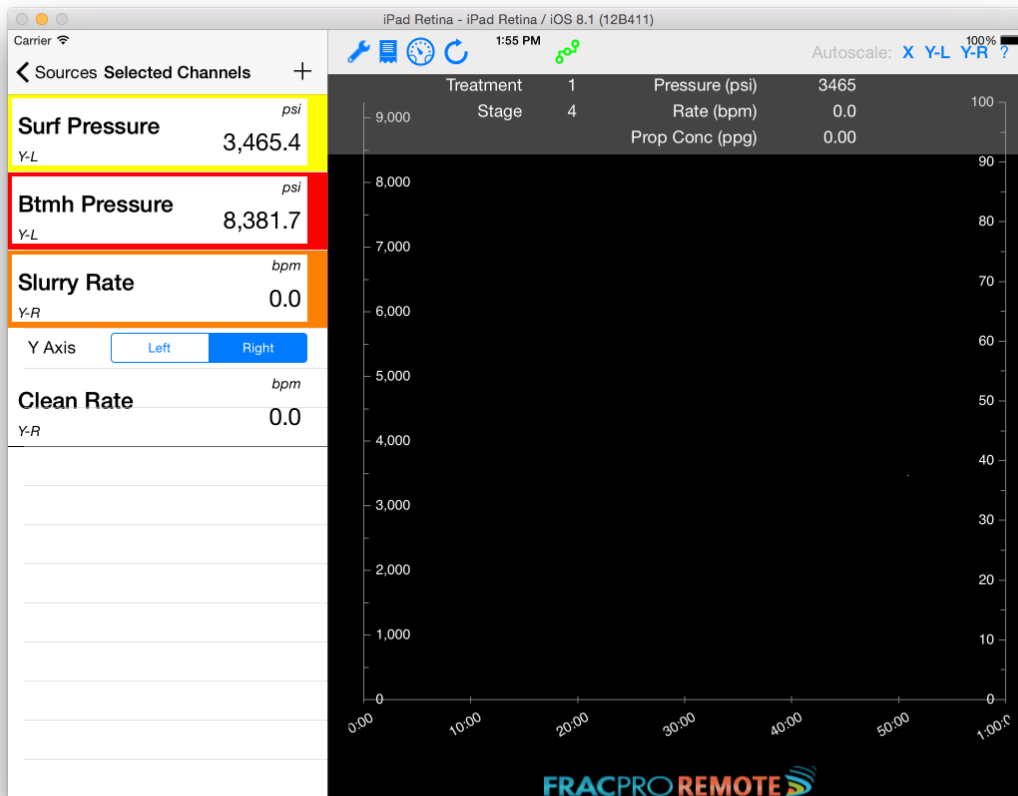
iPad Retina - iPad Retina / iOS 8.1 (12B411)

Carrier
1:55 PM
100%

Sources Selected Channels +

Surf Pressure
psi
3,465.4
Y-L

Btmh Pressure
psi
8,381.7
Y-L

Slurry Rate
bpm
0.0
Y-R

Y Axis Left Right

Clean Rate
bpm
0.0
Y-R

Autoscale: X Y-L Y-R ?

| Treatment | 1 | Pressure (psi) | 3465 |
|---|---|---|---|
| Stage | 4 | Rate (bpm) | 0.0 |
| | | Prop Conc (ppg) | 0.00 |

9,000
8,000
7,000
6,000
5,000
4,000
3,000
2,000
1,000
0

100
90
80
70
60
50
40
30
20
10
0

0:00
10:00
20:00
30:00
40:00
50:00
1:00:0

FRACPRO REMOTE